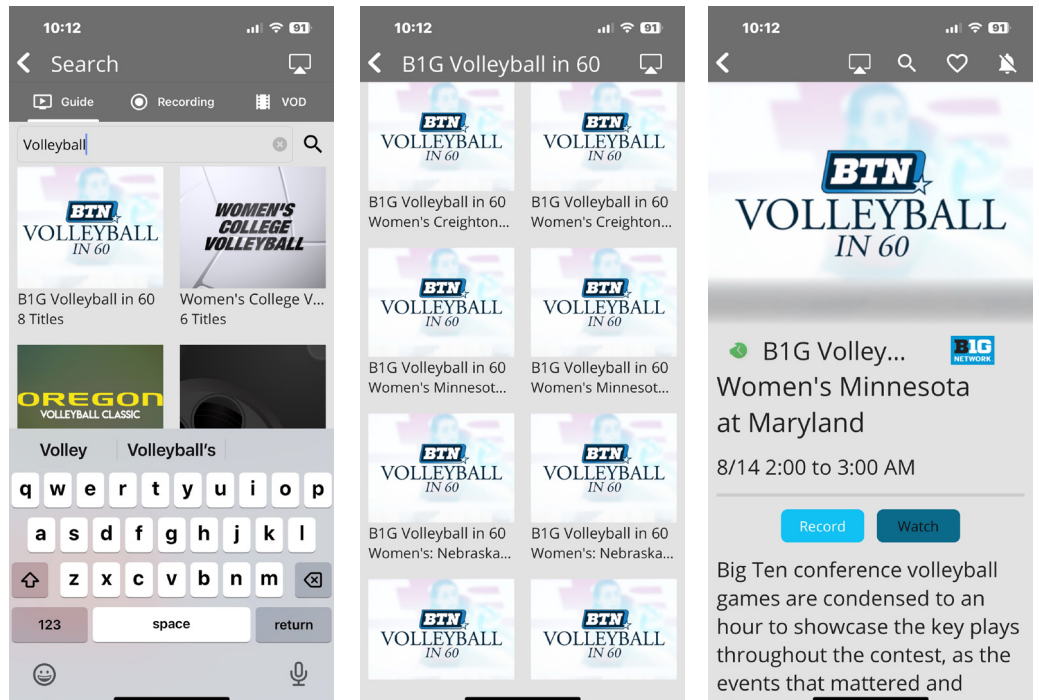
10:12 91

Search

Guide Recording VOD

Volleyball

BTN VOLLEYBALL IN 60

WOMEN'S COLLEGE VOLLEYBALL

B1G Volleyball in 60
8 Titles

Women's College V...
6 Titles

OREGON VOLLEYBALL CLASSIC

Volley Volleyball's

q w e r t y u i o p
a s d f g h j k l
z x c v b n m
123 space return

10:12 91

B1G Volleyball in 60

BTN VOLLEYBALL IN 60

B1G Volleyball in 60
Women's Creighton...

B1G Volleyball in 60
Women's Creighton...

B1G Volleyball in 60
Women's Minnesot...

B1G Volleyball in 60
Women's Minnesot...

B1G Volleyball in 60
Women's: Nebraska...

B1G Volleyball in 60
Women's: Nebraska...

10:12 91

BTN VOLLEYBALL IN 60

B1G Volley...

B1G NETWORK

Women's Minnesota at Maryland

8/14 2:00 to 3:00 AM

Record Watch

Big Ten conference volleyball games are condensed to an hour to showcase the key plays throughout the contest, as the events that mattered and